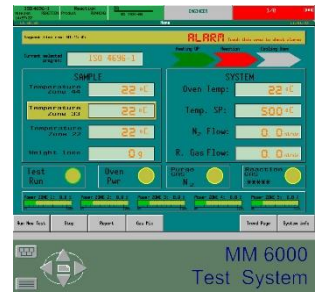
ENGINES

ALARM Touch this area to check alarm

150 4696-1

Heating UP Reaction Cooling Down

SAMPLE

Temperature Zone 44 22 °C

Temperature Zone 33 22 °C

Temperature Zone 22 22 °C

Weight loss 0 g

SYSTEM

Oven Temp: 22 °C

Temp. SP: 500 °C

$N_2$ Flow: 0.0

R. Gas Flow: 0.0

Test Run

Oven Pwr

Purge Gas $N_2$

Reaction Gas

Run New Test

Stop

Report

Gas Mix

Trend Page

System info

MM 6000
Test System